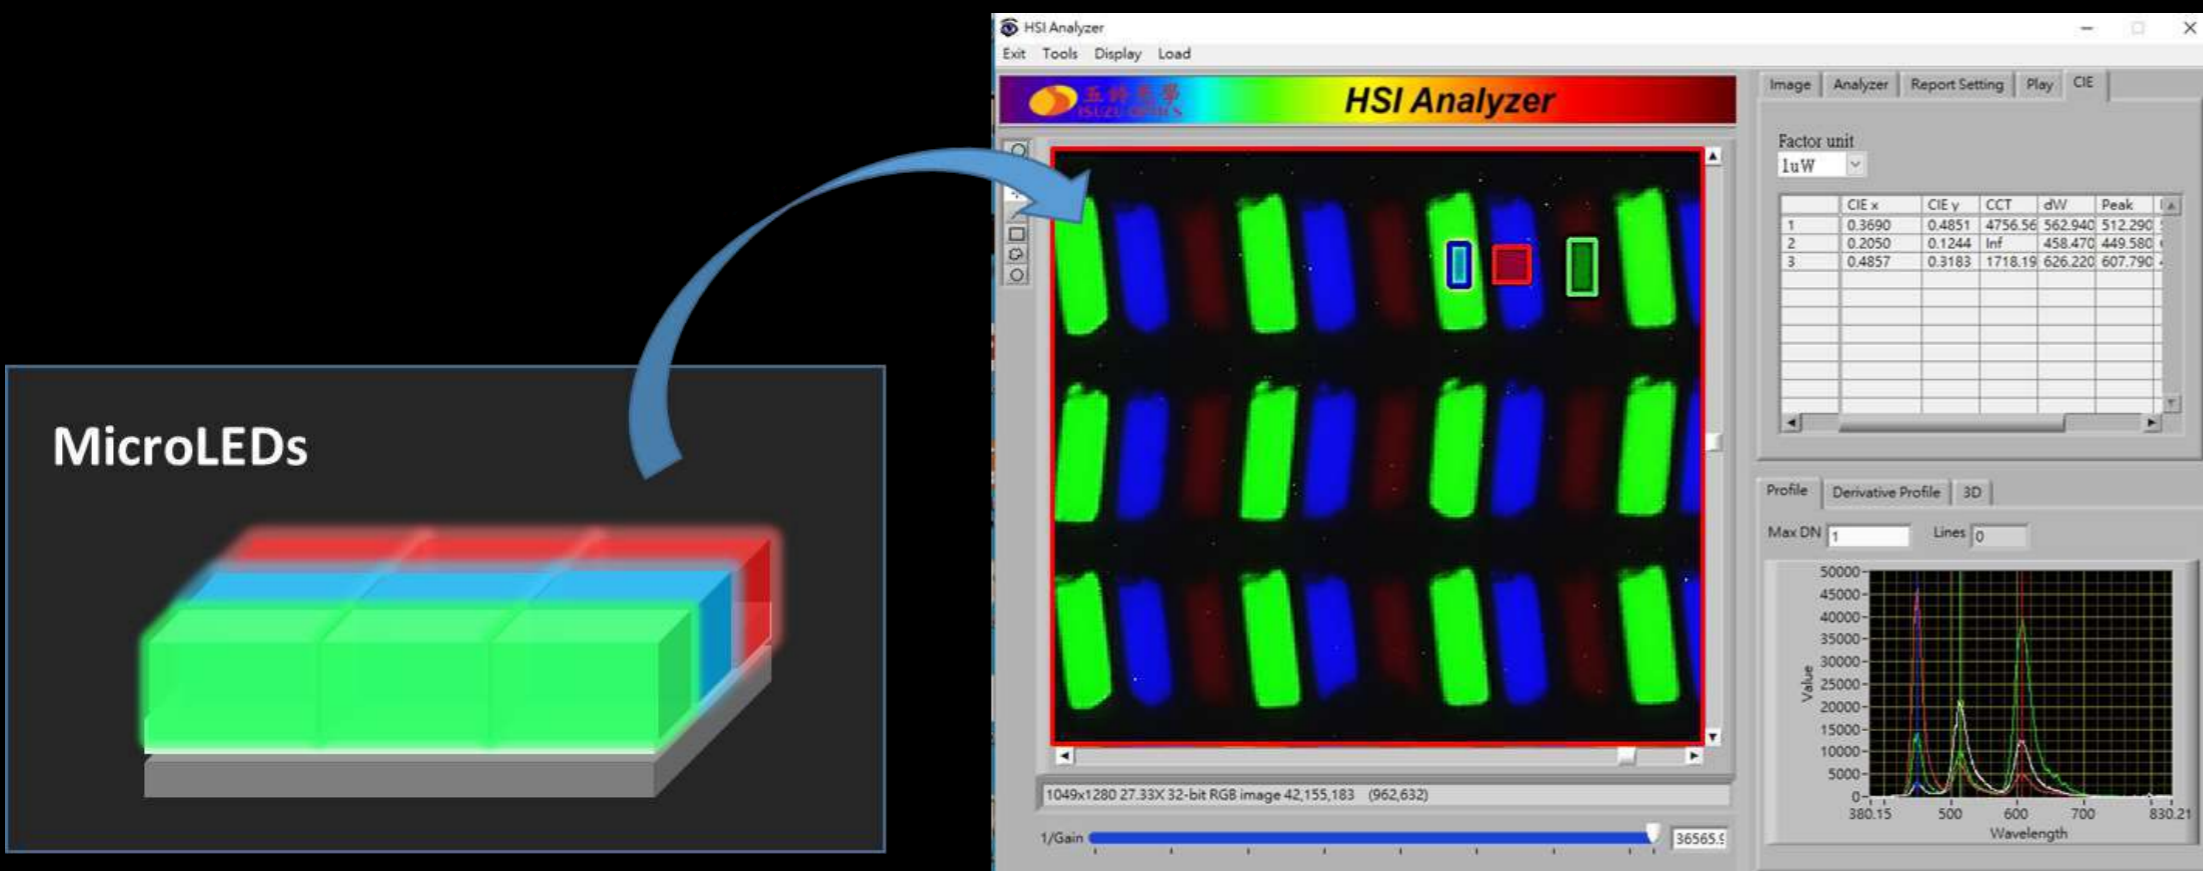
MicroLEDs

HSI Analyzer
Exit Tools Display Load

五鈴光學 ISUZU OPTICS
HSI Analyzer

Image Analyzer Report Setting Play CIE

Factor unit
1uW

| | CIE x | CIE y | CCT | dW | Peak |
|---|---|---|---|---|---|
| 1 | 0.3690 | 0.4851 | 4756.56 | 562.940 | 512.290 |
| 2 | 0.2050 | 0.1244 | Inf | 458.470 | 449.580 |
| 3 | 0.4857 | 0.3183 | 1718.19 | 626.220 | 607.790 |

Profile Derivative Profile 3D

Max DN 1 Lines 0

50000
45000
40000
35000
30000
25000
20000
15000
10000
5000
0
Value
380.15 500 600 700 830.21
Wavelength

1049x1280 27.33X 32-bit RGB image 42,155,183 (962,632)

1/Gain 36565.5